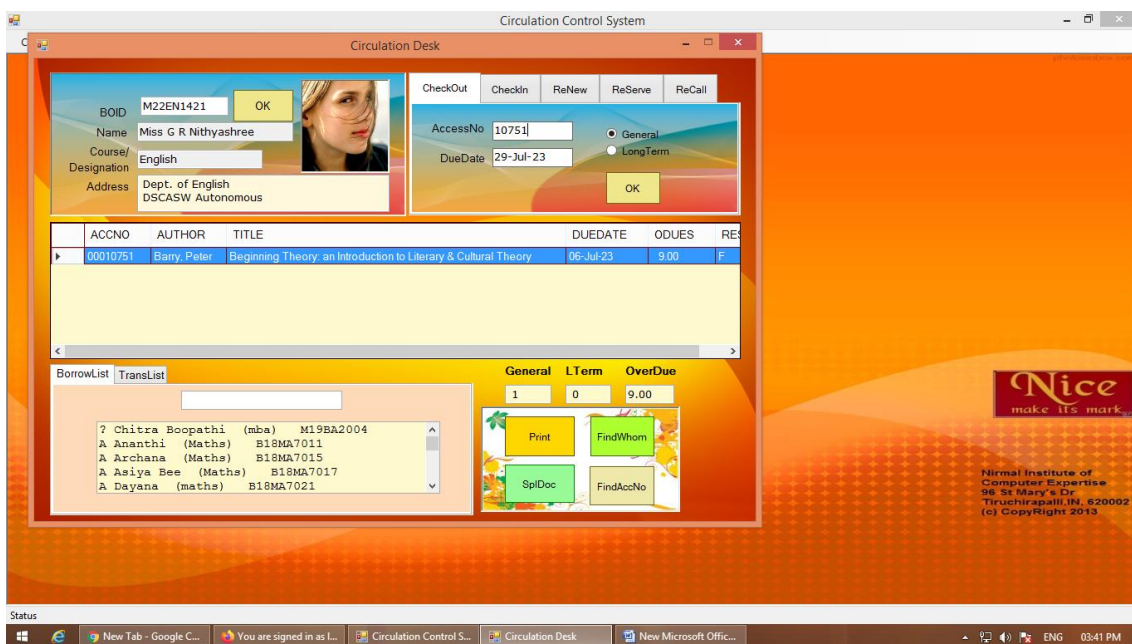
Circulation Control System

Circulation Desk

BOID M22EN1421 OK
Name Miss G R Nithyashree
Course/ Designation English
Address Dept. of English DSCASW Autonomous

CheckOut CheckIn ReNew ReServe ReCall

AccessNo 10751
DueDate 29-Jul-23
General
LongTerm
OK

| | ACCNO | AUTHOR | TITLE | DUEDATE | ODUES | RES |
|---|---|---|---|---|---|---|
| ▸ | 00010751 | Barry, Peter | Beginning Theory: an Introduction to Literary & Cultural Theory | 06-Jul-23 | 9.00 | F |

BorrowList TransList

? Chitra Boopathi (mba) M19BA2004
A Ananthi (Maths) B18MA7011
A Archana (Maths) B18MA7015
A Asiya Bee (Maths) B18MA7017
A Dayana (maths) B18MA7021

General LTerm OverDue
1 0 9.00

Print FindWhom
SplDoc FindAccNo

Nice
make its mark

Nirmal Institute of Computer Expertise
96 St Mary's Dr
Tiruchirapalli,IN, 620002
(c) CopyRight 2013

Status

New Tab - Google C... You are signed in as I... Circulation Control S... Circulation Desk New Microsoft Offic...

ENG 03:41 PM